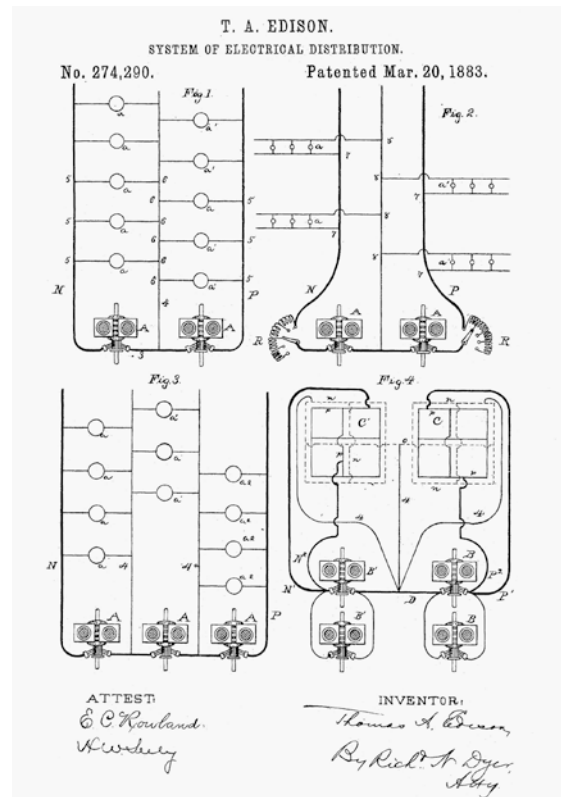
T. A. EDISON.

SYSTEM OF ELECTRICAL DISTRIBUTION.

No. 274,290. Patented Mar. 20, 1883.

Fig. 1.

a
a
a
a
a
a'
a'
a'
a'
a'
5
5
5
6
6
6
6
5'
5'
5'
5
4
N
P
A
A
3

Fig. 2.

a
a'
a'
5
7
7
8
8
7
7
N
P
A
A
R
R

Fig. 3.

a
a
a
a
a'
a'
a'
a2
a2
a2
a2
a2
4
4
N
P
A
A
A

Fig. 4.

C'
C
n
n
n
n
c
4
4
4
N2
N'
B'
B'
B
B
P2
P'
D

ATTEST:
E. C. Rowland.
H. W. Seely

INVENTOR:
Thomas A. Edison,
By Richd. N. Dyer,
Atty.